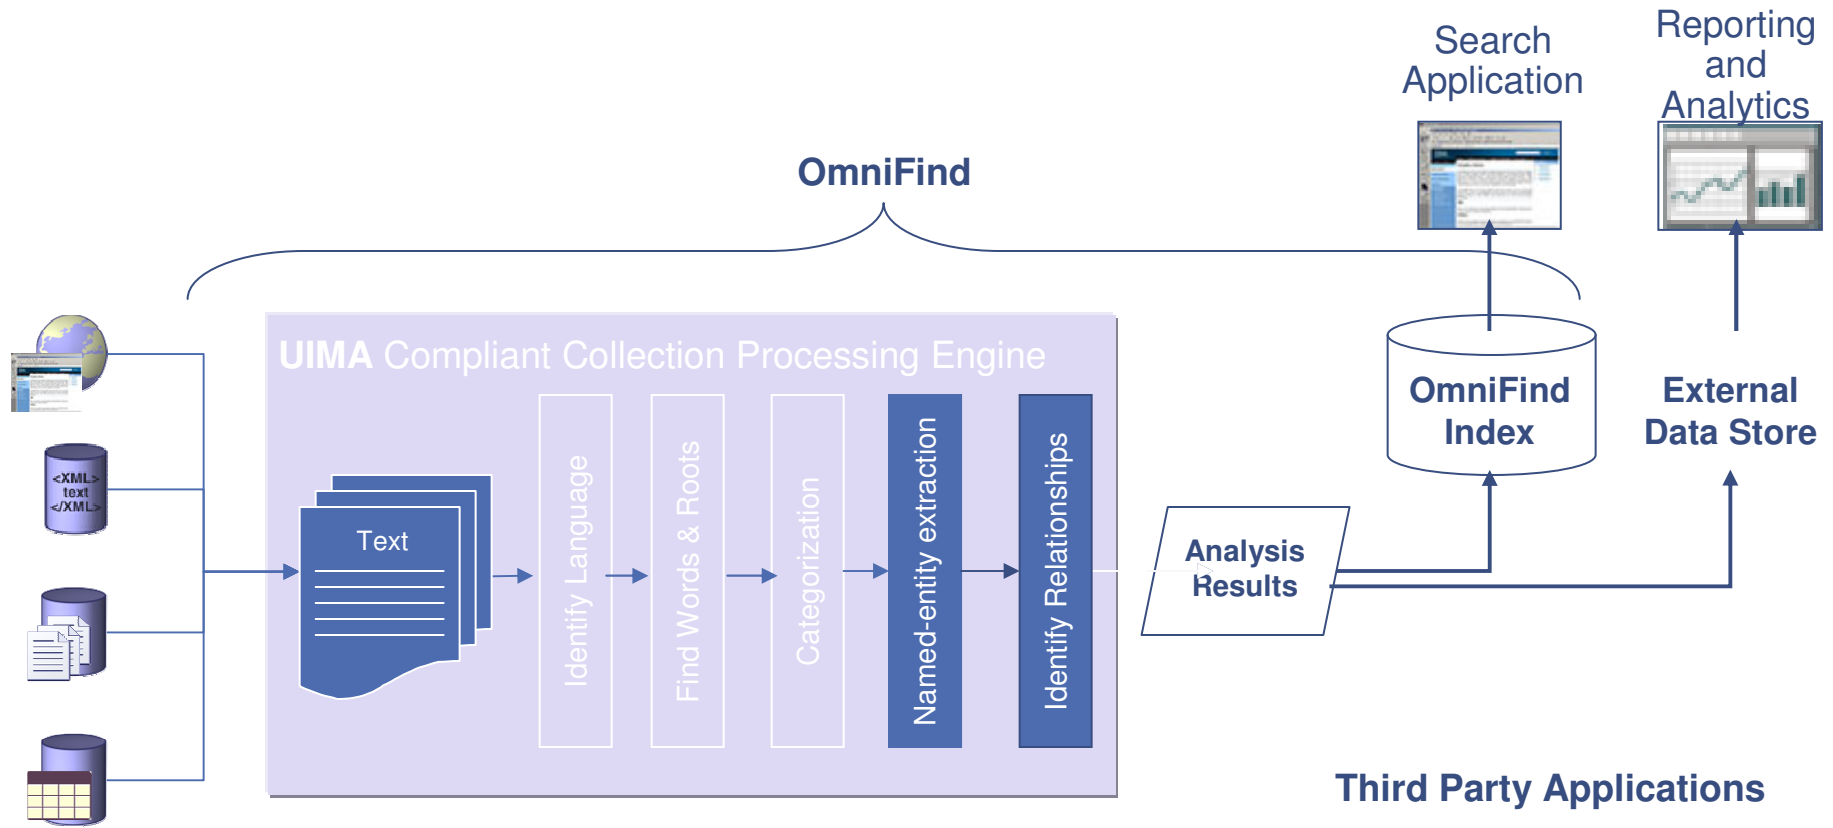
Search Application

Reporting and Analytics

OmniFind

<XML> text </XML>

UIMA Compliant Collection Processing Engine

Text

Identify Language

Find Words & Roots

Categorization

Named-entity extraction

Identify Relationships

Analysis Results

OmniFind Index

External Data Store

Third Party Applications